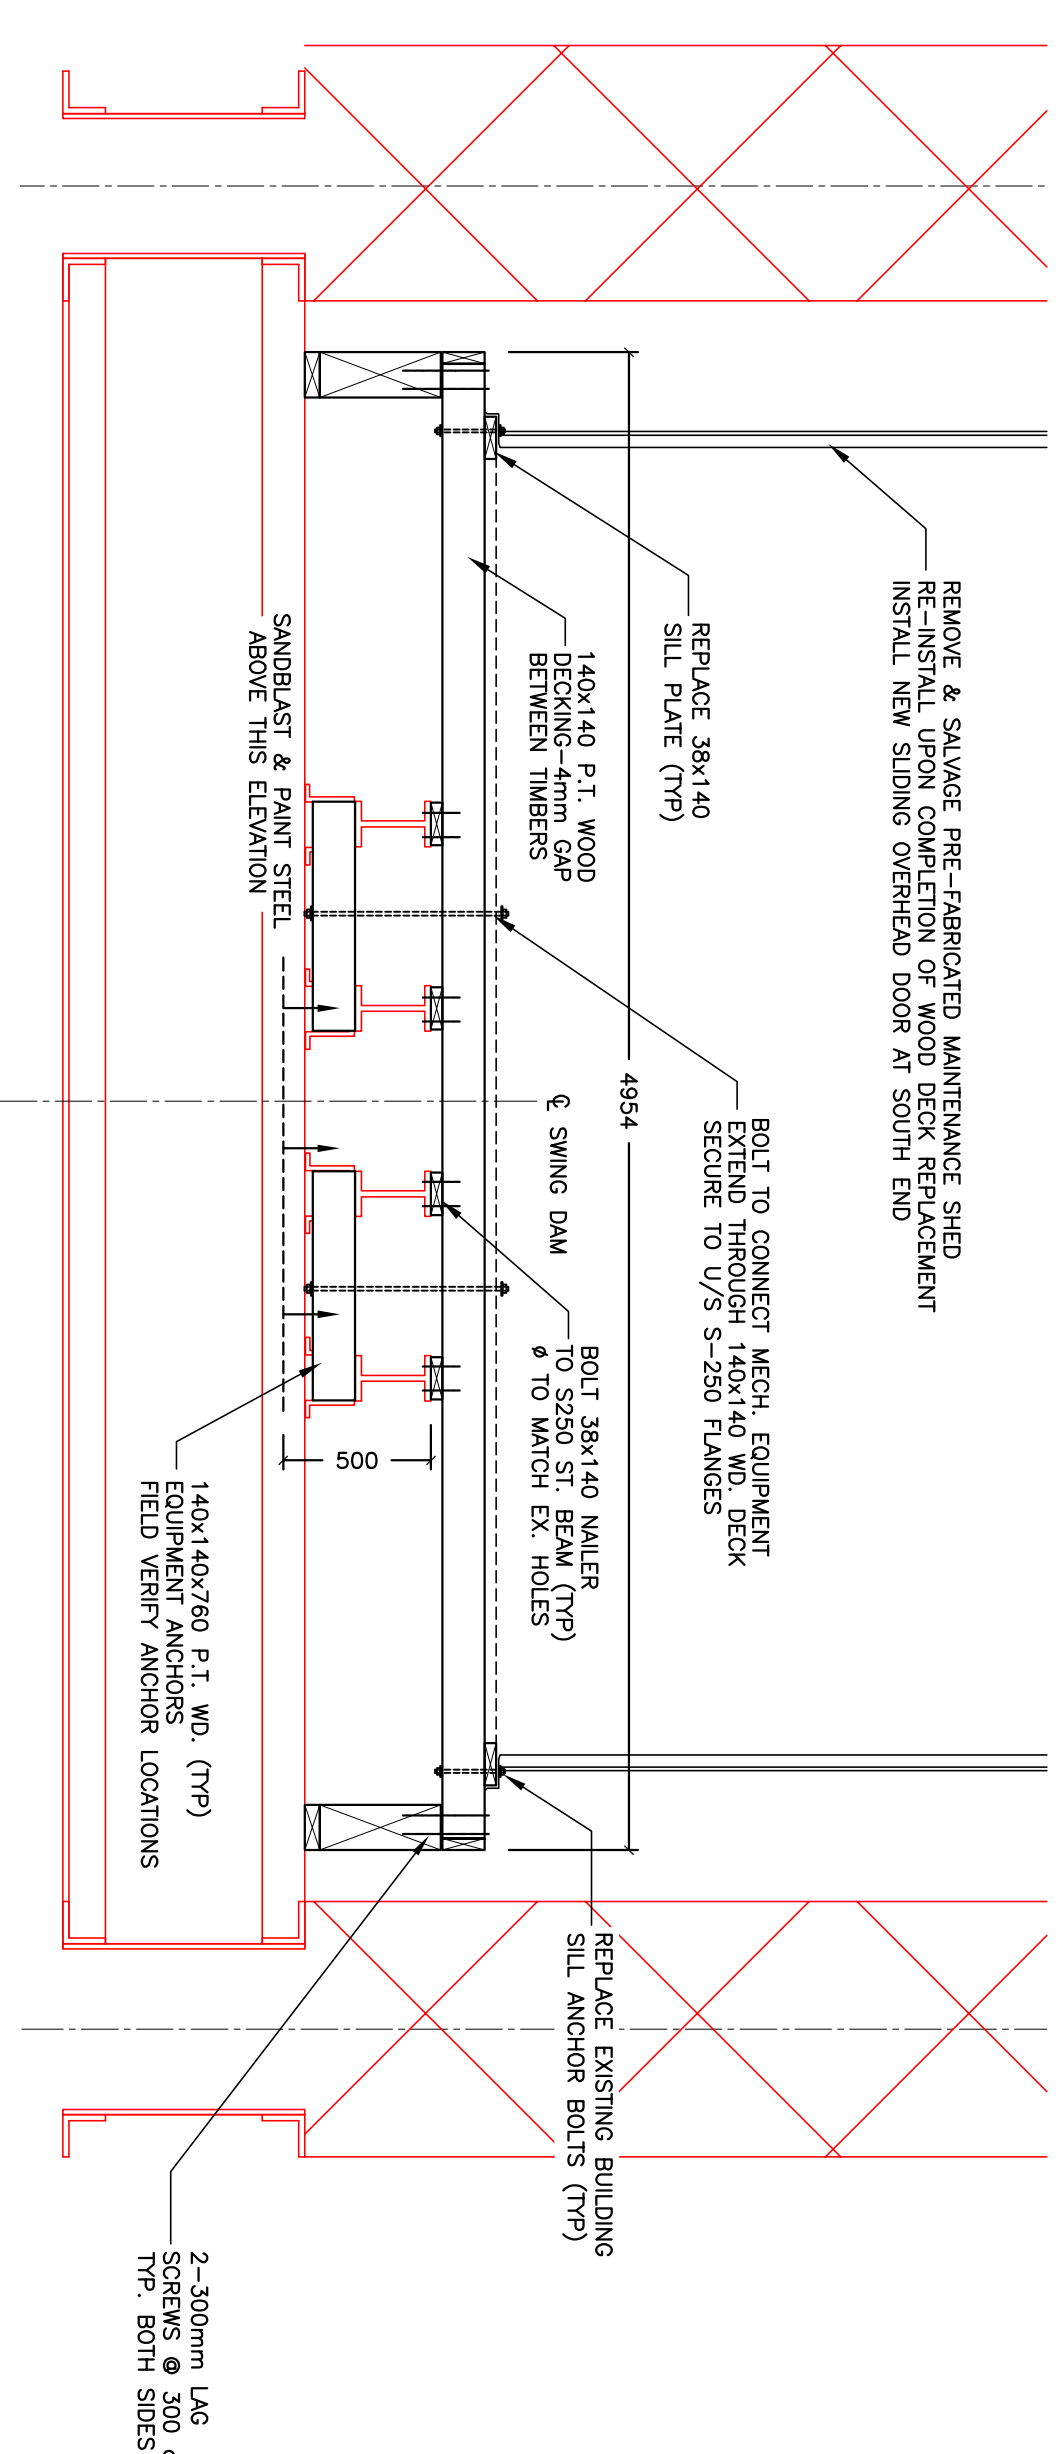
REMOVE & SALVAGE PRE-FABRICATED MAINTENANCE SHED
RE-INSTALL UPON COMPLETION OF WOOD DECK REPLACEMENT
INSTALL NEW SLIDING OVERHEAD DOOR AT SOUTH END

REPLACE 38x140
SILL PLATE (TYP)

140x140 P.T. WOOD
DECKING-4mm GAP
BETWEEN TIMBERS

SANDBLAST & PAINT STEEL
ABOVE THIS ELEVATION

BOLT TO CONNECT MECH. EQUIPMENT
EXTEND THROUGH 140x140 WD. DECK
SECURE TO U/S S-250 FLANGES

4954

℄ SWING DAM

BOLT 38x140 NAILER
TO S250 ST. BEAM (TYP)
ø TO MATCH EX. HOLES

500

140x140x760 P.T. WD. (TYP)
EQUIPMENT ANCHORS
FIELD VERIFY ANCHOR LOCATIONS

REPLACE EXISTING BUILDING
SILL ANCHOR BOLTS (TYP)

2-300mm LAG
SCREWS @ 300 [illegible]
TYP. BOTH SIDES